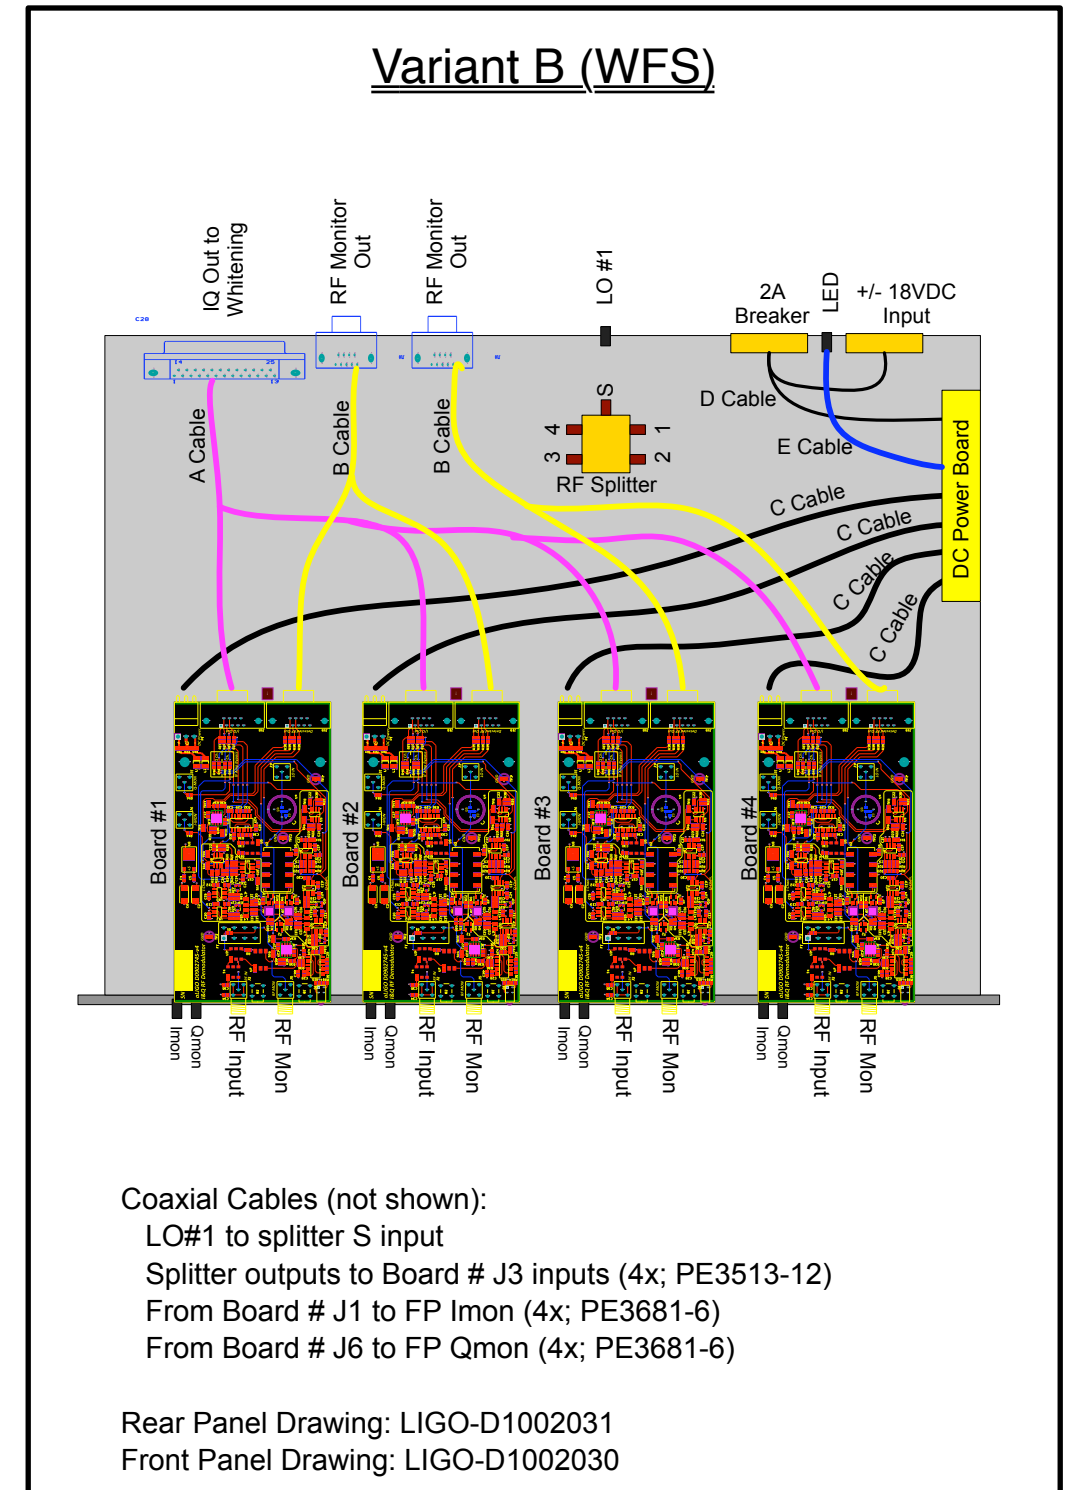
Variant B (WFS)

IQ Out to Whitening

RF Monitor Out

RF Monitor Out

LO #1

2A Breaker

LED

+/- 18VDC Input

D Cable

E Cable

DC Power Board

S

4

1

3

2

RF Splitter

A Cable

B Cable

B Cable

C Cable

C Cable

C Cable

C Cable

Board #1

Board #2

Board #3

Board #4

Imon

Qmon

RF Input

RF Mon

Imon

Qmon

RF Input

RF Mon

Imon

Qmon

RF Input

RF Mon

Imon

Qmon

RF Input

RF Mon

Coaxial Cables (not shown):
LO#1 to splitter S input
Splitter outputs to Board # J3 inputs (4x; PE3513-12)
From Board # J1 to FP Imon (4x; PE3681-6)
From Board # J6 to FP Qmon (4x; PE3681-6)

Rear Panel Drawing: LIGO-D1002031
Front Panel Drawing: LIGO-D1002030